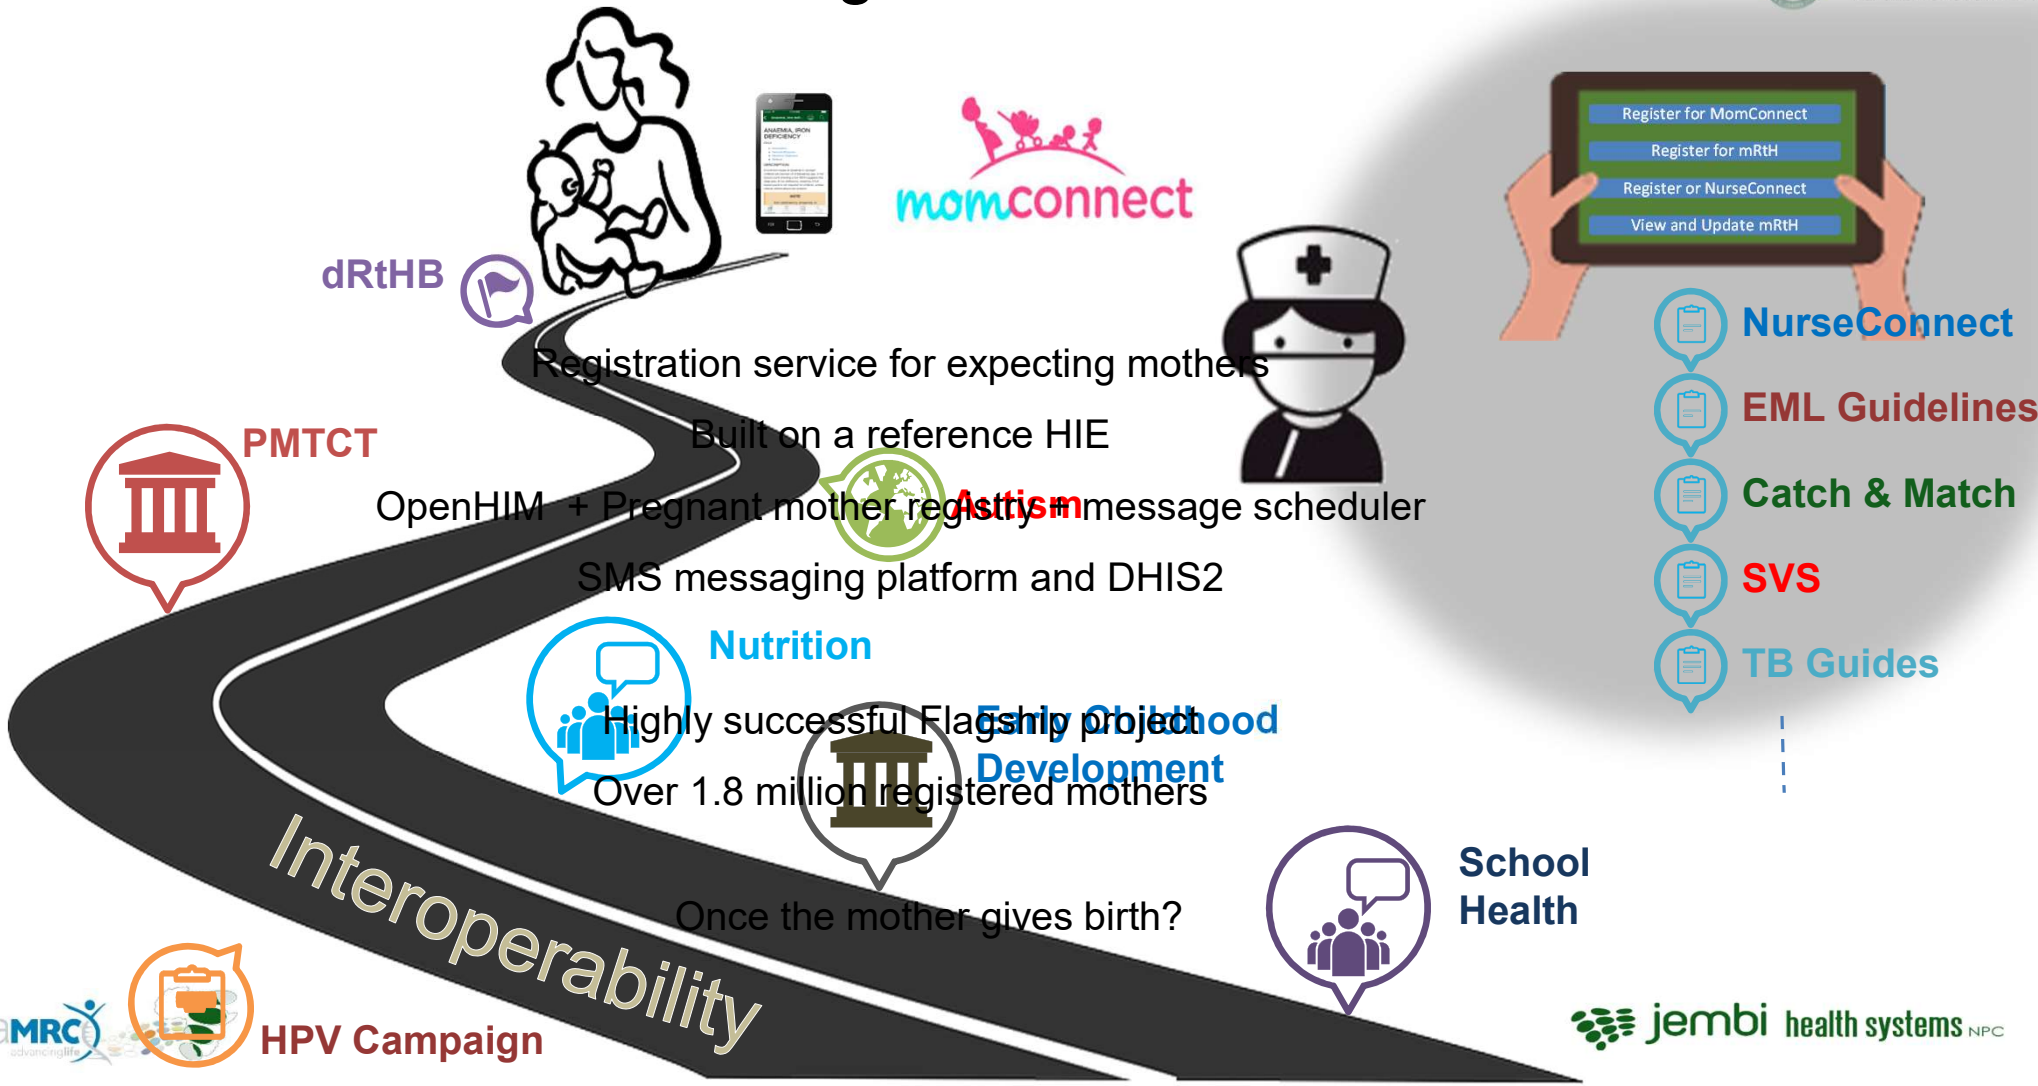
momconnect

dRtHB

Register for MomConnect
Register for mRtH
Register or NurseConnect
View and Update mRtH

NurseConnect
EML Guidelines
Catch & Match
SVS
TB Guides

Registration service for expecting mothers
Built on a reference HIE
OpenHIM + Pregnant mother registry + message scheduler
SMS messaging platform and DHIS2

PMTCT

Autism

Nutrition

Highly successful Flagship project
Over 1.8 million registered mothers

Early Childhood Development

Once the mother gives birth?

School Health

Interoperability

MRC advancing life

HPV Campaign

jembi health systems NPC